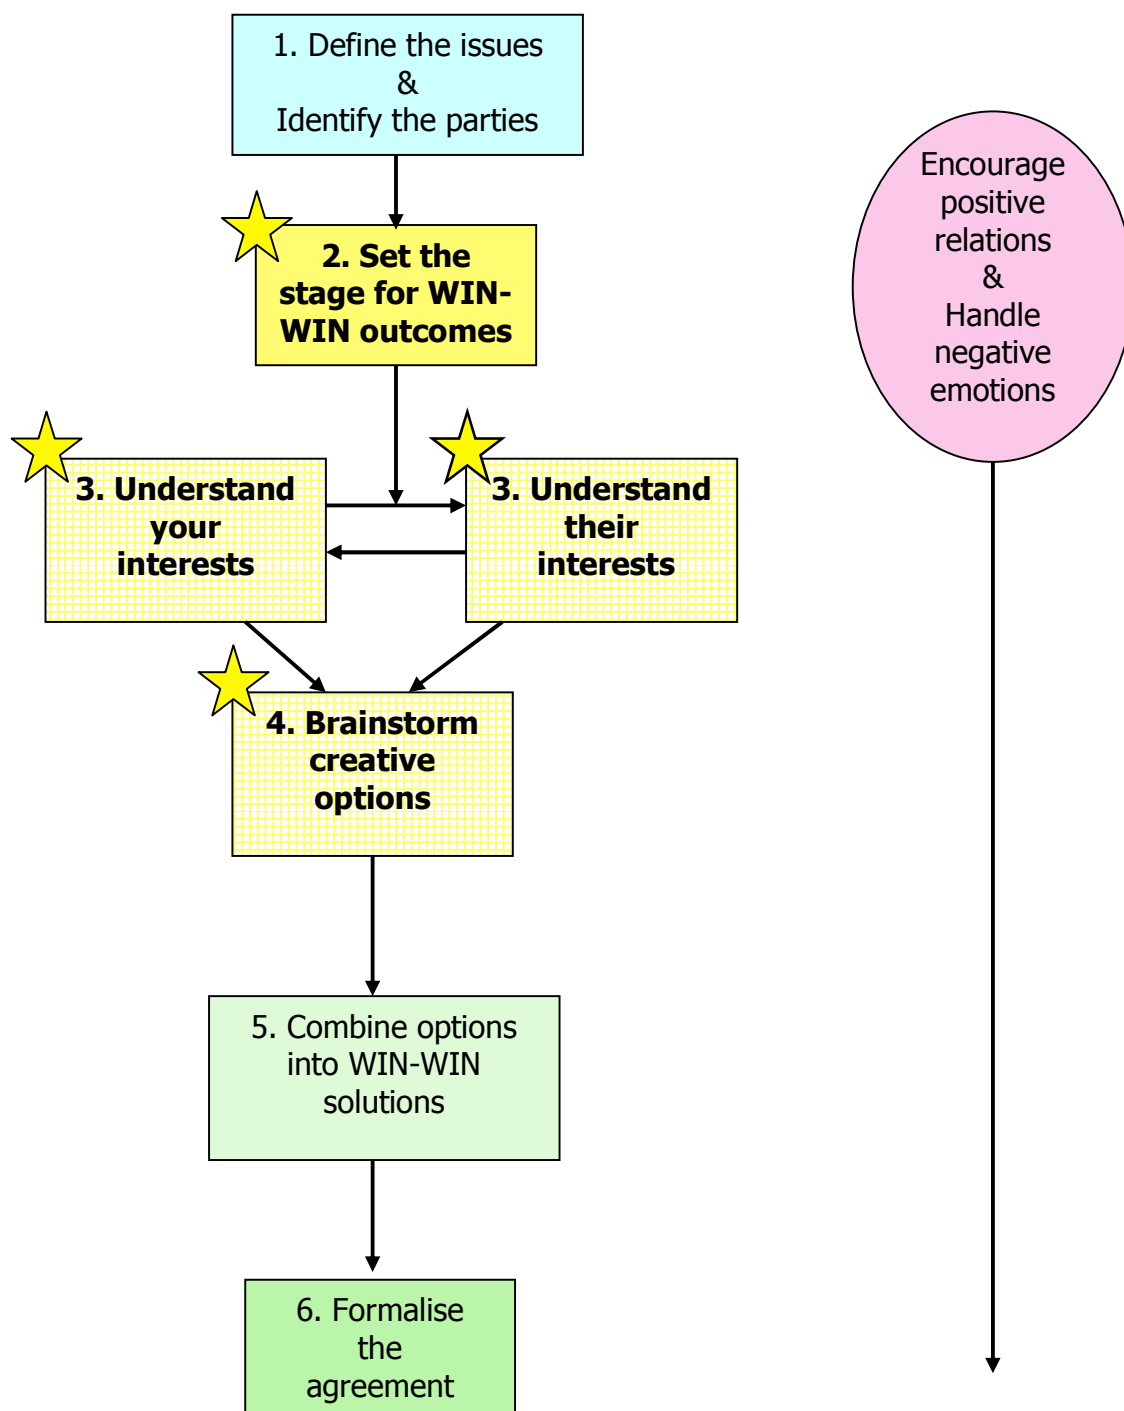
1. Define the issues
&
Identify the parties

2. Set the stage for WIN-WIN outcomes

3. Understand your interests

3. Understand their interests

4. Brainstorm creative options

5. Combine options into WIN-WIN solutions

6. Formalise the agreement

Encourage positive relations
&
Handle negative emotions